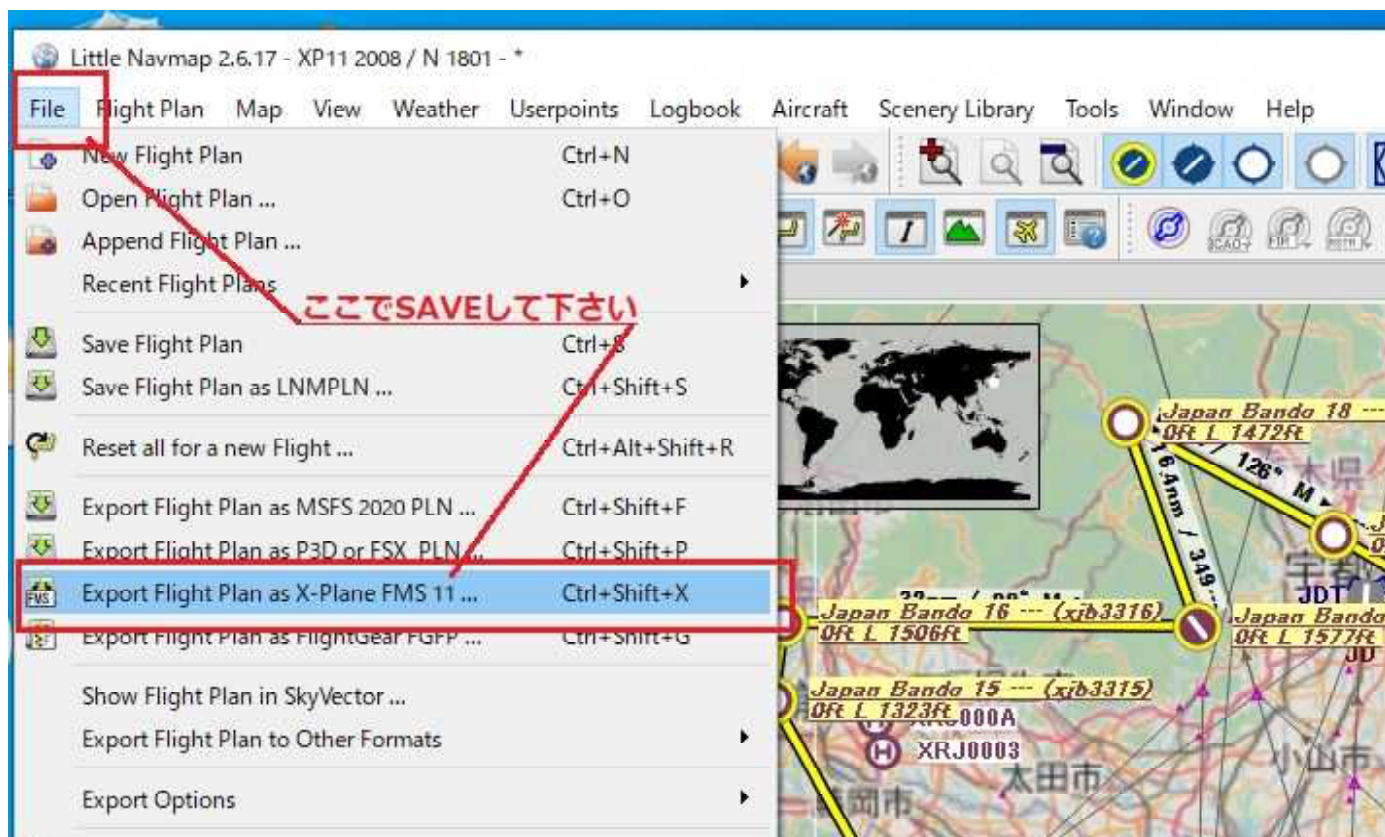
Little Navmap 2.6.17 - XP11 2008 / N 1801 - *

File Flight Plan Map View Weather Userpoints Logbook Aircraft Scenery Library Tools Window Help

New Flight Plan Ctrl+N
Open Flight Plan ... Ctrl+O
Append Flight Plan ...
Recent Flight Plans

ここでSAVEして下さい

Save Flight Plan Ctrl+S
Save Flight Plan as LNMPLN ... Ctrl+Shift+S
Reset all for a new Flight ... Ctrl+Alt+Shift+R
Export Flight Plan as MSFS 2020 PLN ... Ctrl+Shift+F
Export Flight Plan as P3D or FSX PLN ... Ctrl+Shift+P
Export Flight Plan as X-Plane FMS 11 ... Ctrl+Shift+X
Export Flight Plan as FlightGear FGFP ... Ctrl+Shift+G
Show Flight Plan in SkyVector ...
Export Flight Plan to Other Formats
Export Options

Japan Bando 18 ---
0ft L 1472ft
126°
16.4nm / 349
JDT
Japan Bando 16 --- (xjb3316)
0ft L 1506ft
Japan Bando
0ft L 1577ft
Japan Bando 15 --- (xjb3315)
0ft L 1323ft
XRJ000A
XRJ0003
太田市
小山市
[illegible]岡市